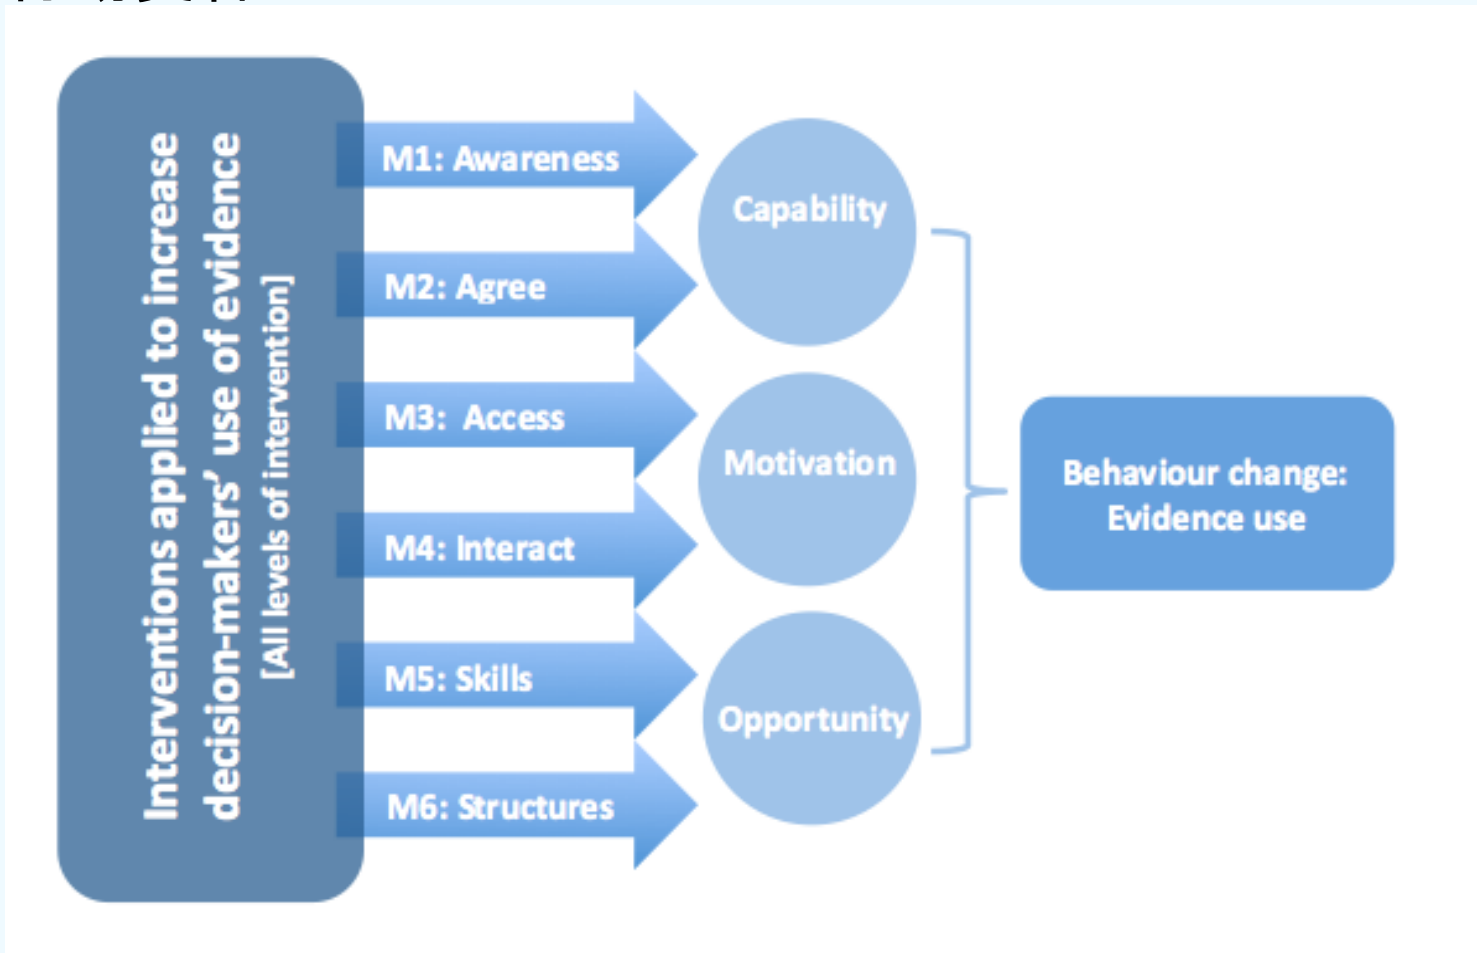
Interventions applied to increase decision-makers' use of evidence
[All levels of intervention]

M1: Awareness

M2: Agree

M3: Access

M4: Interact

M5: Skills

M6: Structures

Capability

Motivation

Opportunity

Behaviour change: Evidence use